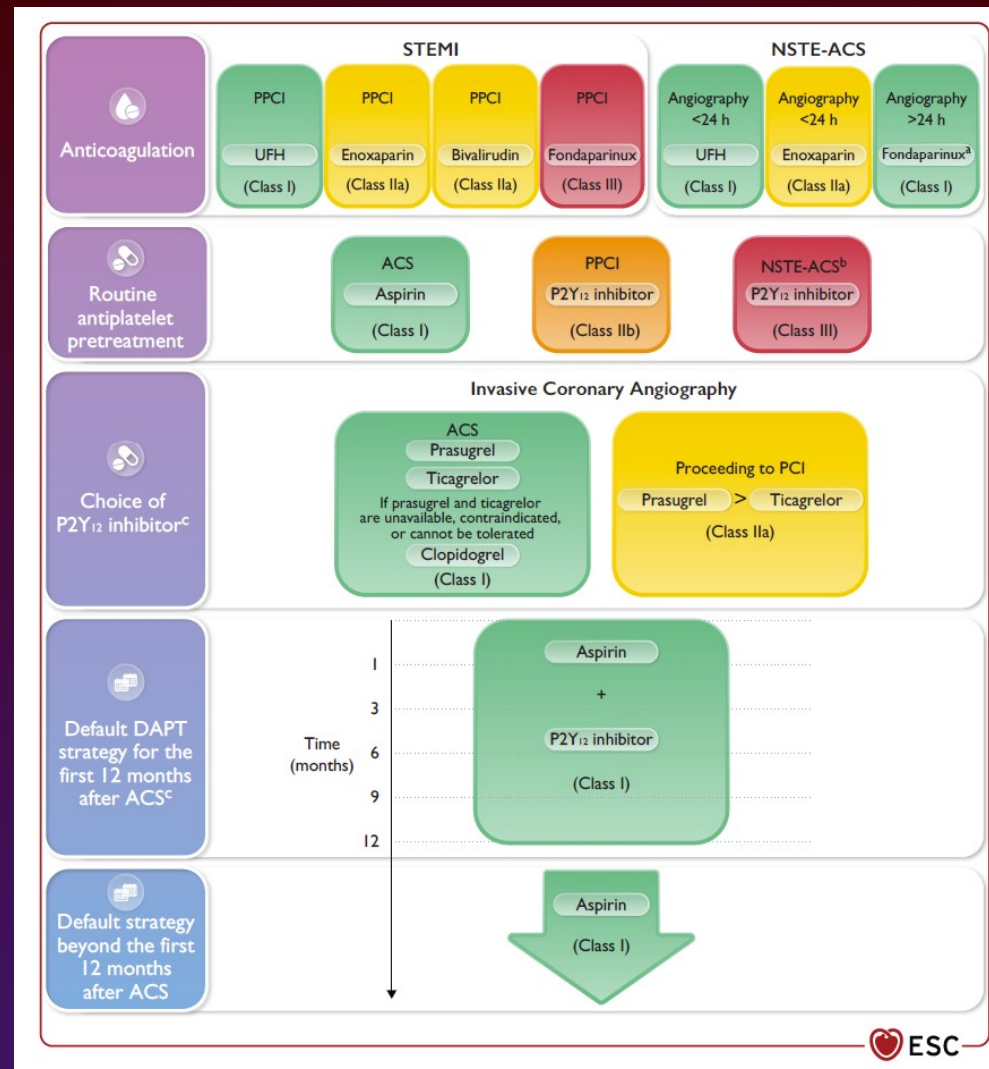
Anticoagulation

STEMI

PPCI
UFH
(Class I)

PPCI
Enoxaparin
(Class IIa)

PPCI
Bivalirudin
(Class IIa)

PPCI
Fondaparinux
(Class III)

NSTE-ACS

Angiography <24 h
UFH
(Class I)

Angiography <24 h
Enoxaparin
(Class IIa)

Angiography >24 h
Fondaparinux$^{a}$
(Class I)

Routine antiplatelet pretreatment

ACS
Aspirin
(Class I)

PPCI
$P2Y_{12}$ inhibitor
(Class IIb)

NSTE-ACS$^{b}$
$P2Y_{12}$ inhibitor
(Class III)

Choice of $P2Y_{12}$ inhibitor$^{c}$

Invasive Coronary Angiography

ACS
Prasugrel
Ticagrelor
If prasugrel and ticagrelor are unavailable, contraindicated, or cannot be tolerated
Clopidogrel
(Class I)

Proceeding to PCI
Prasugrel > Ticagrelor
(Class IIa)

Default DAPT strategy for the first 12 months after ACS$^{c}$

Time (months)
1
3
6
9
12

Aspirin
+
$P2Y_{12}$ inhibitor
(Class I)

Default strategy beyond the first 12 months after ACS

Aspirin
(Class I)

ESC